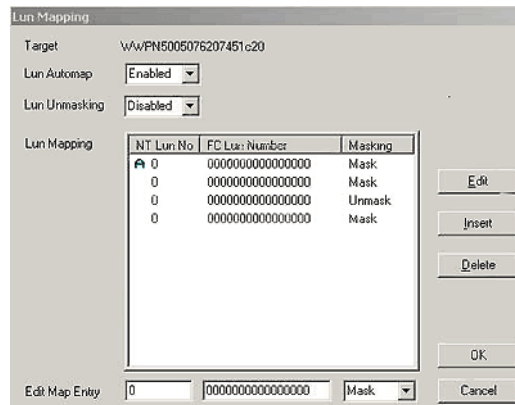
Lun Mapping

Target WWPN5005076207451c20

Lun Automap Enabled

Lun Unmasking Disabled

Lun Mapping

| NT Lun No | FC Lun Number | Masking |
|---|---|---|
| A 0 | 0000000000000000 | Mask |
| 0 | 0000000000000000 | Mask |
| 0 | 0000000000000000 | Unmask |
| 0 | 0000000000000000 | Mask |

Edit

Insert

Delete

OK

Edit Map Entry 0 0000000000000000 Mask

Cancel